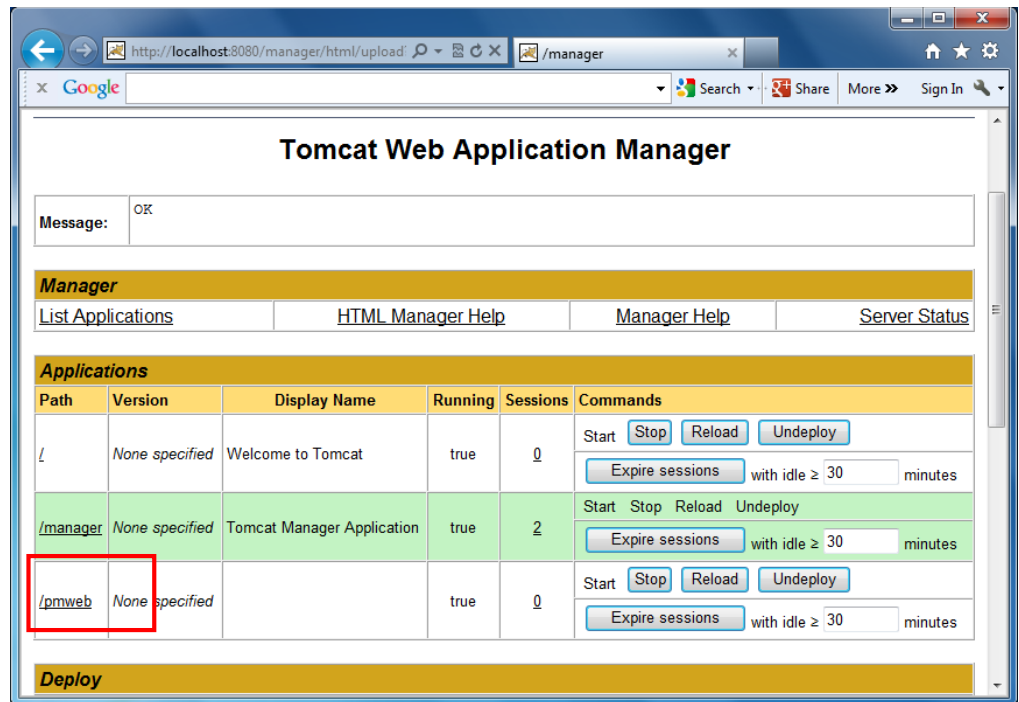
http://localhost:8080/manager/html/upload

/manager

Google

Search

Share

More »

Sign In

Tomcat Web Application Manager

| Message: | OK |
|---|---|

Manager

| List Applications | HTML Manager Help | Manager Help | Server Status |
|---|---|---|---|

Applications

| Path | Version | Display Name | Running | Sessions | Commands |
|---|---|---|---|---|---|
| / | None specified | Welcome to Tomcat | true | 0 | Start Stop Reload Undeploy<br>Expire sessions with idle ≥ 30 minutes |
| /manager | None specified | Tomcat Manager Application | true | 2 | Start Stop Reload Undeploy<br>Expire sessions with idle ≥ 30 minutes |
| /pmweb | None specified | | true | 0 | Start Stop Reload Undeploy<br>Expire sessions with idle ≥ 30 minutes |

Deploy